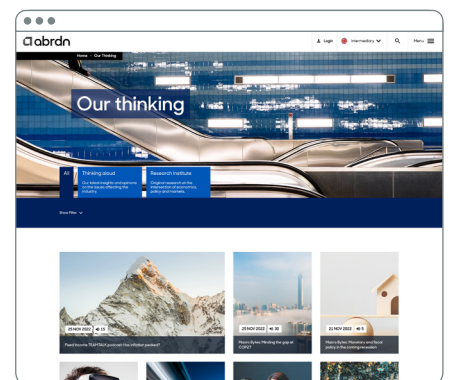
abrdn

Login Intermediary Menu

Home > Our Thinking

Our thinking

All

Thinking aloud
Our latest insights and opinions on the issues affecting the industry.

Research Institute
Original research at the intersection of economics, policy and markets.

Show Filter

25 NOV 2022 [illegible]
Read how the TEAMTALK podcast: has inflation peaked?

25 NOV 2022 30
Mauro Bylan: Minding the gap at COP27

21 NOV 2022 5
Mauro Bylan: Monetary and fiscal policy in the coming recession